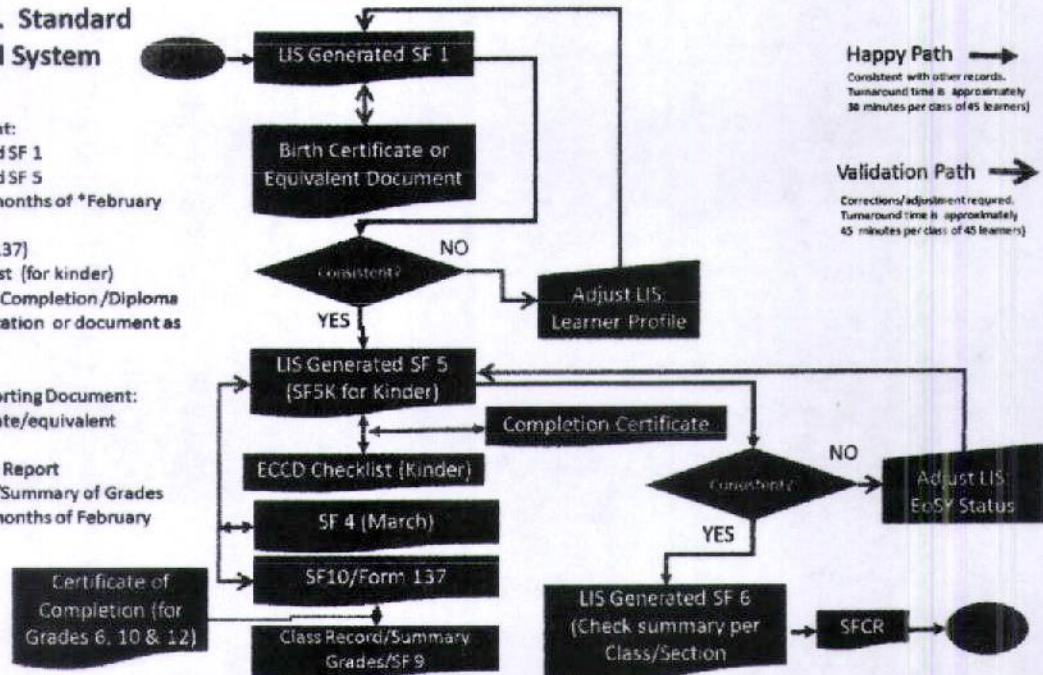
. Standard
l System

t:
d SF 1
d SF 5
months of *February

37)
t (for kinder)
Completion /Diploma
ation or document as

orting Document:
te/equivalent

Report
Summary of Grades
months of February

LIS Generated SF 1

Birth Certificate or Equivalent Document

Consistent?

NO

Adjust LIS Learner Profile

YES

LIS Generated SF 5 (SF5K for Kinder)

Completion Certificate

ECCD Checklist (Kinder)

SF 4 (March)

SF10/Form 137

Certificate of Completion (for Grades 6, 10 & 12)

Class Record/Summary Grades/SF 9

Consistent?

NO

Adjust LIS EoSY Status

YES

LIS Generated SF 6 (Check summary per Class/Section

SFCR

Happy Path
Consistent with other records. Turnaround time is approximately 30 minutes per class of 45 learners)

Validation Path
Corrections/adjustment required. Turnaround time is approximately 45 minutes per class of 45 learners)